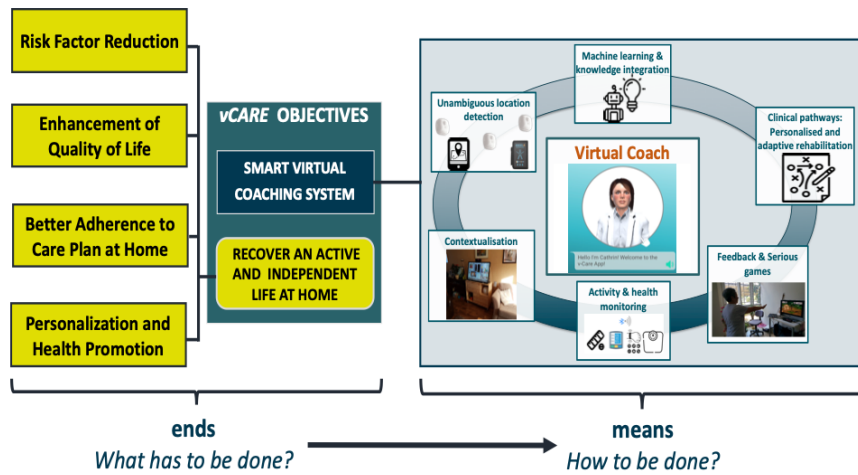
Risk Factor Reduction

Enhancement of Quality of Life

Better Adherence to Care Plan at Home

Personalization and Health Promotion

vCARE OBJECTIVES

SMART VIRTUAL COACHING SYSTEM

RECOVER AN ACTIVE AND INDEPENDENT LIFE AT HOME

Machine learning & knowledge integration

Unambiguous location detection

Clinical pathways: Personalised and adaptive rehabilitation

Virtual Coach

Hello I'm Catherine! Welcome to the v-Care App!

Contextualisation

Feedback & Serious games

Activity & health monitoring

ends
What has to be done?

means
How to be done?